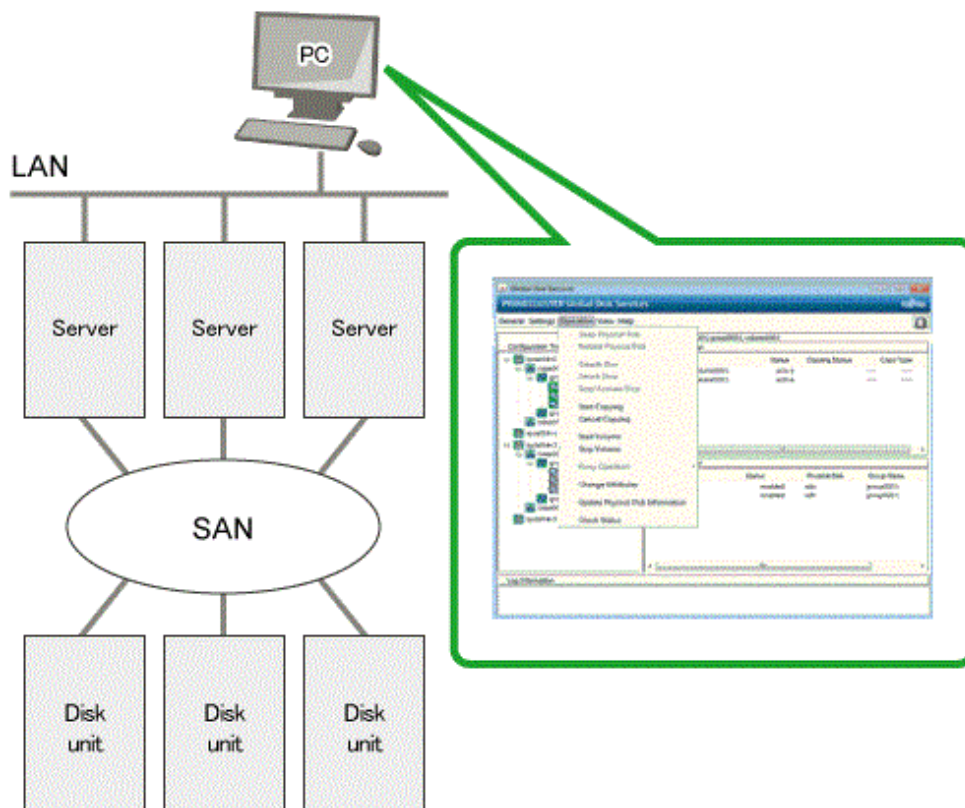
PC

LAN

Server

Server

Server

SAN

Disk unit

Disk unit

Disk unit

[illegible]

PRIMECLUSTER Global Disk Services

General Settings Operation View Help

Swap Physical Disk
Restore Physical Disk

Detach Slice
Attach Slice
Stop/Activate Slice

Start Copying
Cancel Copying

Start Volume
Stop Volume

Proxy Operation

Change Attributes

Update Physical Disk Information

Check Status

Configuration Tree

Status

Copying Status

Copy Type

active

active

Status

Physical Disk

Group Name

Log Information